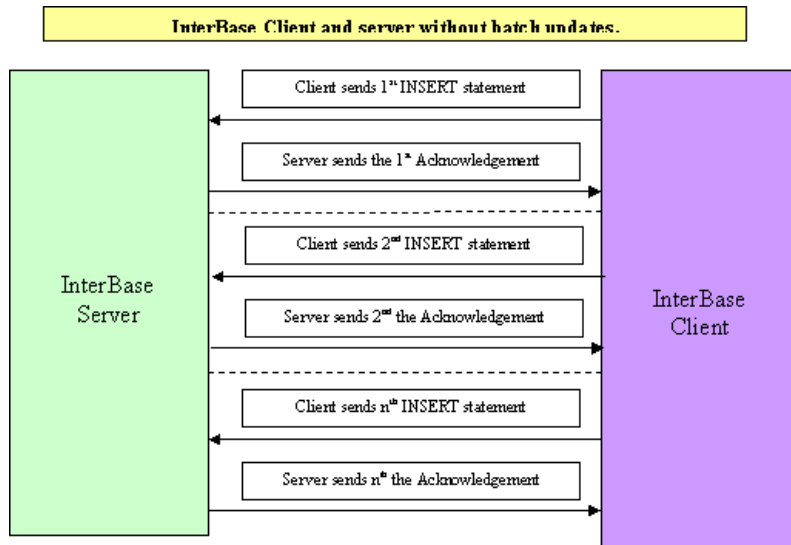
InterBase Client and server without batch updates.

InterBase Server

Client sends 1$^{st}$ INSERT statement

Server sends the 1$^{st}$ Acknowledgement

Client sends 2$^{nd}$ INSERT statement

Server sends 2$^{nd}$ the Acknowledgement

Client sends n$^{th}$ INSERT statement

Server sends n$^{th}$ the Acknowledgement

InterBase Client